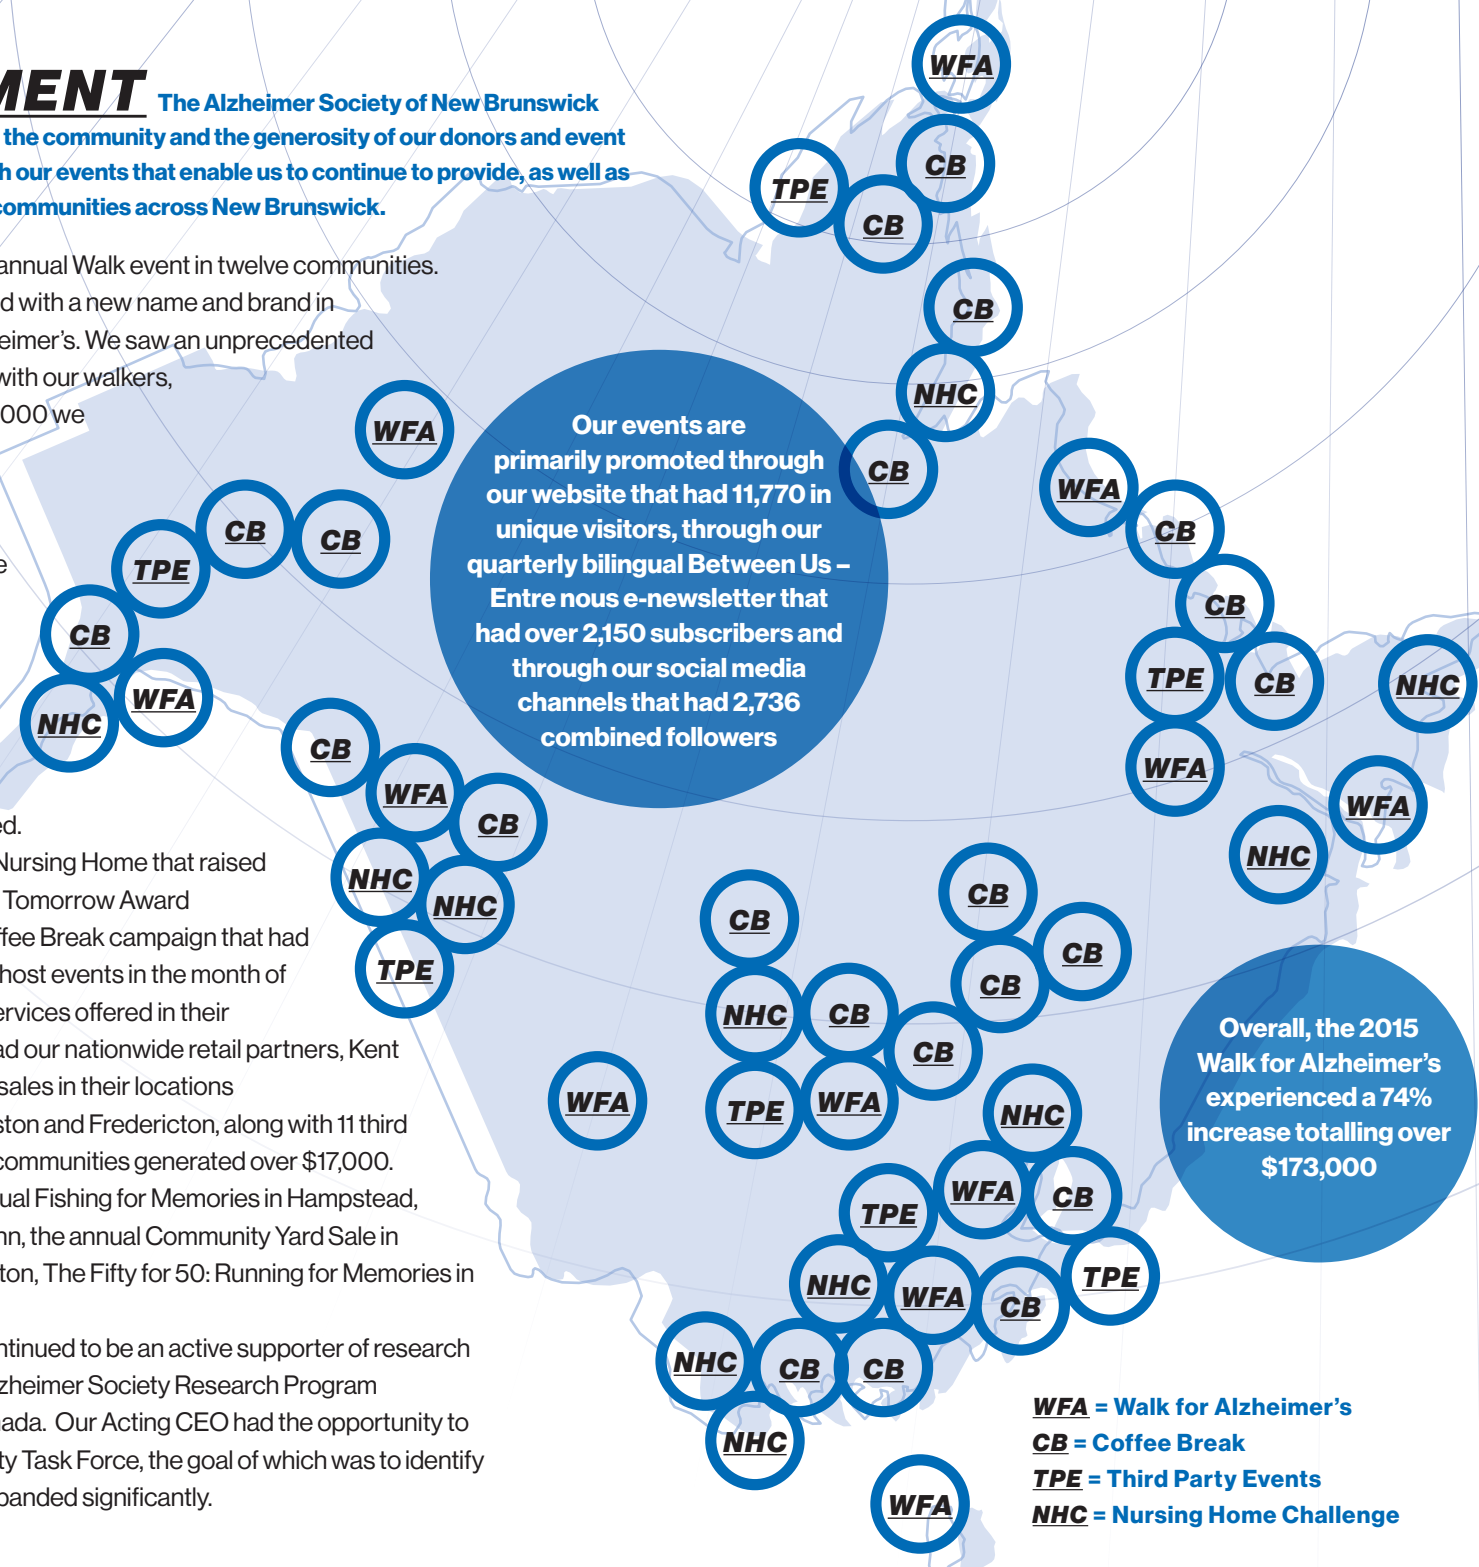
MENT The Alzheimer Society of New Brunswick the community and the generosity of our donors and event h our events that enable us to continue to provide, as well as communities across New Brunswick.

annual Walk event in twelve communities. d with a new name and brand in eimer's. We saw an unprecedented with our walkers, 000 we

e

ed. Nursing Home that raised Tomorrow Award ffee Break campaign that had host events in the month of ervices offered in their ad our nationwide retail partners, Kent sales in their locations ston and Fredericton, along with 11 third communities generated over $17,000. ual Fishing for Memories in Hampstead, n, the annual Community Yard Sale in ton, The Fifty for 50: Running for Memories in

ntinued to be an active supporter of research zheimer Society Research Program ada. Our Acting CEO had the opportunity to ty Task Force, the goal of which was to identify panded significantly.

Our events are primarily promoted through our website that had 11,770 in unique visitors, through our quarterly bilingual Between Us – Entre nous e-newsletter that had over 2,150 subscribers and through our social media channels that had 2,736 combined followers

Overall, the 2015 Walk for Alzheimer's experienced a 74% increase totalling over $173,000

WFA CB TPE CB CB NHC CB WFA WFA CB CB TPE CB NHC WFA CB TPE CB CB NHC WFA CB WFA CB WFA NHC NHC TPE CB CB CB CB NHC CB CB WFA TPE WFA NHC WFA CB TPE NHC WFA CB TPE NHC CB CB NHC WFA

WFA = Walk for Alzheimer's
CB = Coffee Break
TPE = Third Party Events
NHC = Nursing Home Challenge